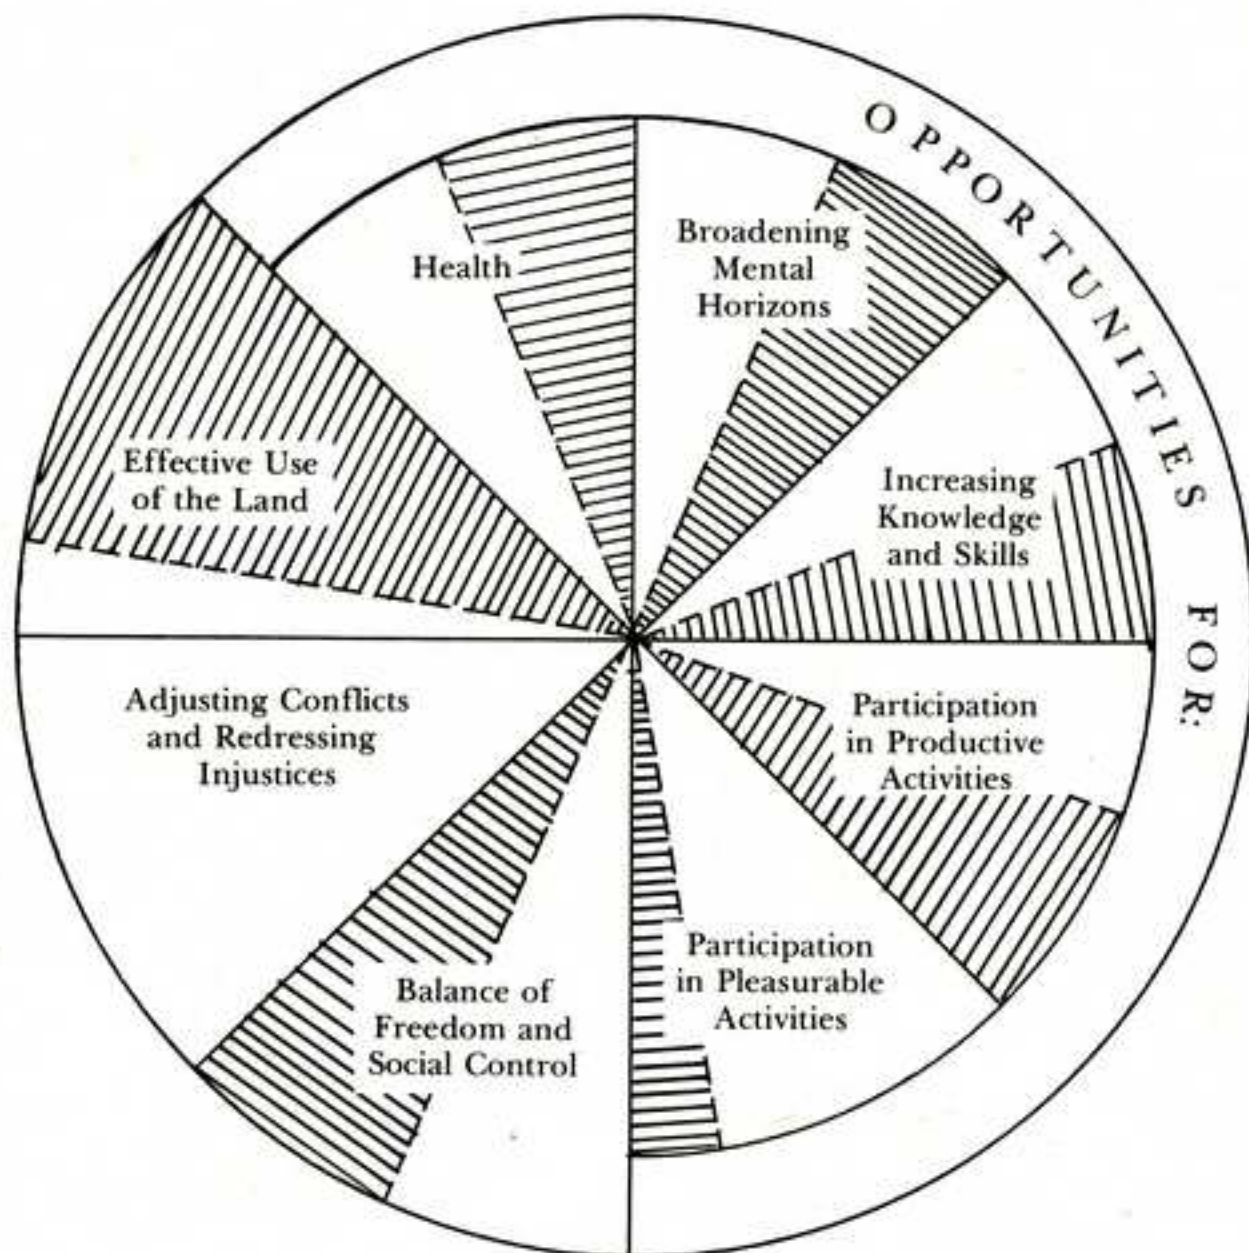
OPPORTUNITIES FOR:

Health

Broadening Mental Horizons

Increasing Knowledge and Skills

Participation in Productive Activities

Participation in Pleasurable Activities

Balance of Freedom and Social Control

Adjusting Conflicts and Redressing Injustices

Effective Use of the Land